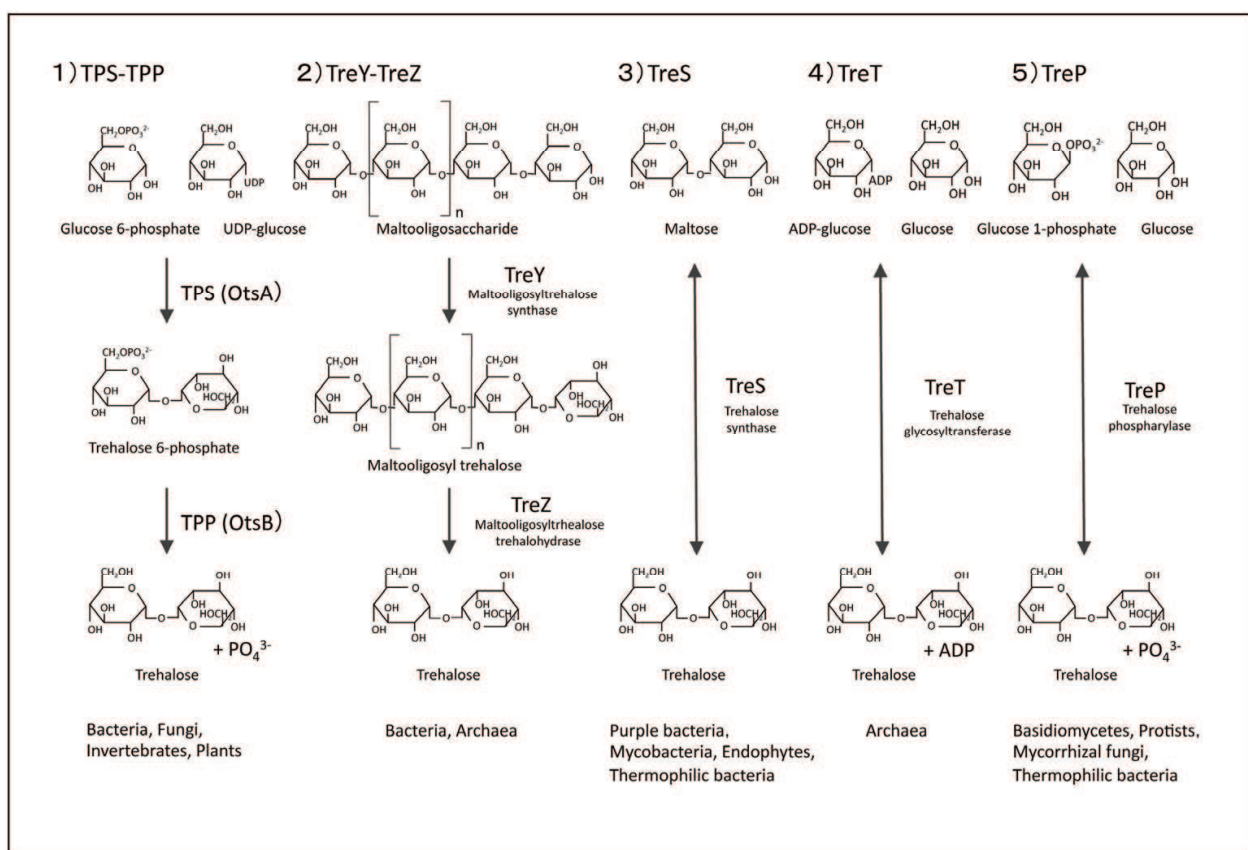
1) TPS-TPP

2) TreY-TreZ

3) TreS

4) TreT

5) TreP

$CH_2OPO_3^{2-}$ O OH OH OH OH

$CH_2OH$ O OH OH OH UDP

$CH_2OH$ O OH OH OH O $CH_2OH$ O OH OH O n $CH_2OH$ O OH OH O $CH_2OH$ O OH OH OH

$CH_2OH$ O OH OH OH O $CH_2OH$ O OH OH OH

$CH_2OH$ O OH OH OH ADP

$CH_2OH$ O OH OH OH OH

$CH_2OH$ O $OPO_3^{2-}$ OH OH OH

$CH_2OH$ O OH OH OH OH

Glucose 6-phosphate

UDP-glucose

Maltooligosaccharide

Maltose

ADP-glucose

Glucose

Glucose 1-phosphate

Glucose

TPS (OtsA)

TreY
Maltooligosyltrehalose synthase

TreS
Trehalose synthase

TreT
Trehalose glycosyltransferase

TreP
Trehalose phospharylase

$CH_2OPO_3^{2-}$ O OH OH OH O OH OH $HOCH_2$ O OH

Trehalose 6-phosphate

$CH_2OH$ O OH OH OH O $CH_2OH$ O OH OH O n $CH_2OH$ O OH OH O OH OH $HOCH_2$ O OH

Maltooligosyl trehalose

TPP (OtsB)

TreZ
Maltooligosyltrhealose trehalohydrase

$CH_2OH$ O OH OH OH O OH OH $HOCH_2$ O OH

+ $PO_4^{3-}$

Trehalose

Trehalose

Trehalose

+ ADP

Trehalose

+ $PO_4^{3-}$

Trehalose

Bacteria, Fungi, Invertebrates, Plants

Bacteria, Archaea

Purple bacteria, Mycobacteria, Endophytes, Thermophilic bacteria

Archaea

Basidiomycetes, Protists, Mycorrhizal fungi, Thermophilic bacteria